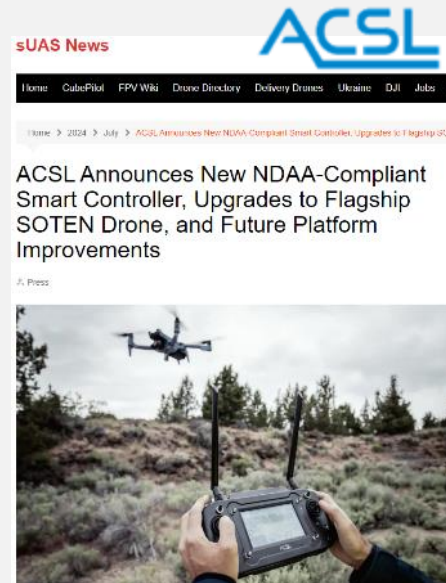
sUAS News

ACSL

Home CubePilot FPV Wiki Drone Directory Delivery Drones Ukraine DJI Jobs

Home > 2024 > July > ACSL Announces New NDAA-Compliant Smart Controller, Upgrades to Flagship SO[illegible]

ACSL Announces New NDAA-Compliant Smart Controller, Upgrades to Flagship SOTEN Drone, and Future Platform Improvements

Press